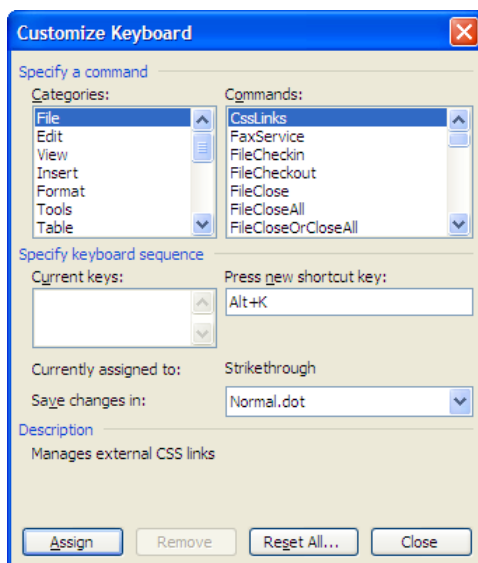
Customize Keyboard

Specify a command

Categories:
File
Edit
View
Insert
Format
Tools
Table

Commands:
CssLinks
FaxService
FileCheckin
FileCheckout
FileClose
FileCloseAll
FileCloseOrCloseAll

Specify keyboard sequence

Current keys:

Press new shortcut key:
Alt+K

Currently assigned to: Strikethrough

Save changes in: Normal.dot

Description

Manages external CSS links

Assign
Remove
Reset All...
Close